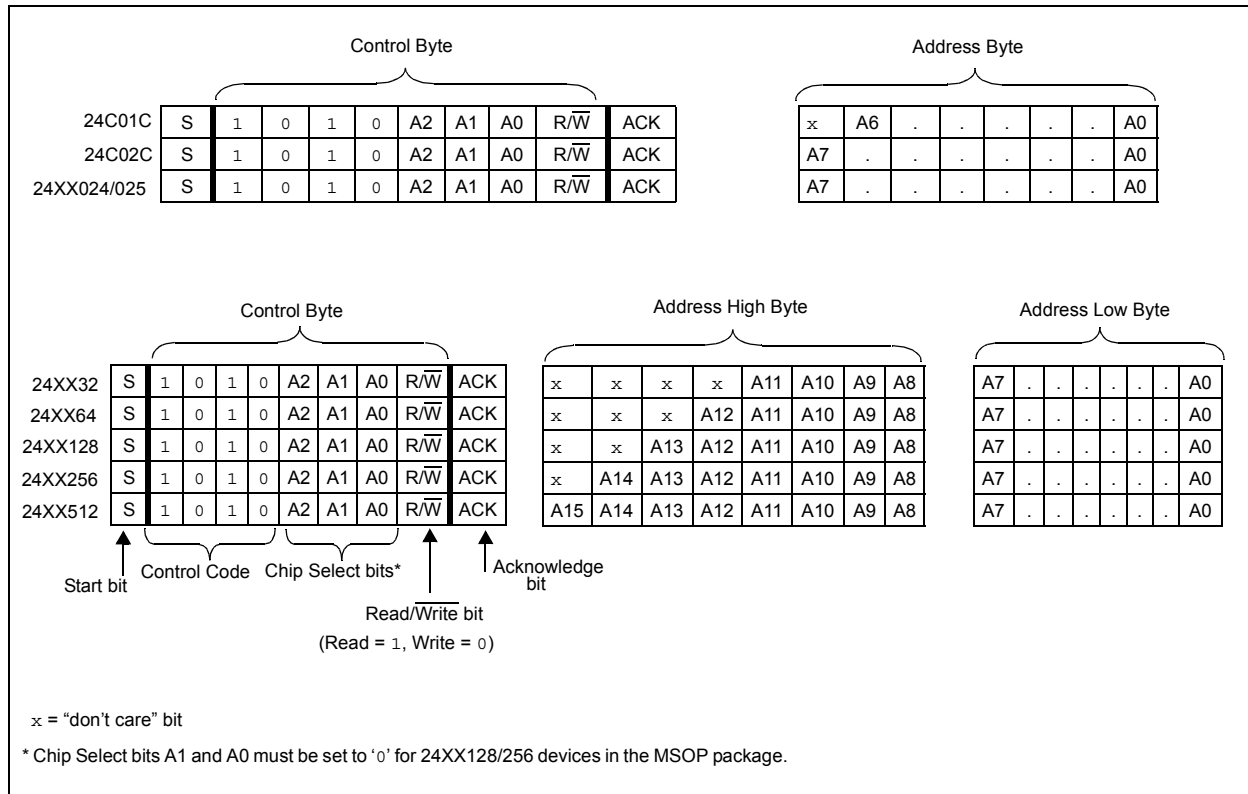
Control Byte

Address Byte

| | | | | | | | | | | |
|---|---|---|---|---|---|---|---|---|---|---|
| 24C01C | S | 1 | 0 | 1 | 0 | A2 | A1 | A0 | R/$\overline{W}$ | ACK |
| 24C02C | S | 1 | 0 | 1 | 0 | A2 | A1 | A0 | R/$\overline{W}$ | ACK |
| 24XX024/025 | S | 1 | 0 | 1 | 0 | A2 | A1 | A0 | R/$\overline{W}$ | ACK |

| | | | | | | | |
|---|---|---|---|---|---|---|---|
| x | A6 | . | . | . | . | . | A0 |
| A7 | . | . | . | . | . | . | A0 |
| A7 | . | . | . | . | . | . | A0 |

Control Byte

Address High Byte

Address Low Byte

| | | | | | | | | | | |
|---|---|---|---|---|---|---|---|---|---|---|
| 24XX32 | S | 1 | 0 | 1 | 0 | A2 | A1 | A0 | R/$\overline{W}$ | ACK |
| 24XX64 | S | 1 | 0 | 1 | 0 | A2 | A1 | A0 | R/$\overline{W}$ | ACK |
| 24XX128 | S | 1 | 0 | 1 | 0 | A2 | A1 | A0 | R/$\overline{W}$ | ACK |
| 24XX256 | S | 1 | 0 | 1 | 0 | A2 | A1 | A0 | R/$\overline{W}$ | ACK |
| 24XX512 | S | 1 | 0 | 1 | 0 | A2 | A1 | A0 | R/$\overline{W}$ | ACK |

| | | | | | | | |
|---|---|---|---|---|---|---|---|
| x | x | x | x | A11 | A10 | A9 | A8 |
| x | x | x | A12 | A11 | A10 | A9 | A8 |
| x | x | A13 | A12 | A11 | A10 | A9 | A8 |
| x | A14 | A13 | A12 | A11 | A10 | A9 | A8 |
| A15 | A14 | A13 | A12 | A11 | A10 | A9 | A8 |

| | | | | | | | |
|---|---|---|---|---|---|---|---|
| A7 | . | . | . | . | . | . | A0 |
| A7 | . | . | . | . | . | . | A0 |
| A7 | . | . | . | . | . | . | A0 |
| A7 | . | . | . | . | . | . | A0 |
| A7 | . | . | . | . | . | . | A0 |

Start bit

Control Code

Chip Select bits*

Acknowledge bit

Read/$\overline{Write}$ bit

(Read = 1, Write = 0)

x = "don't care" bit

* Chip Select bits A1 and A0 must be set to '0' for 24XX128/256 devices in the MSOP package.